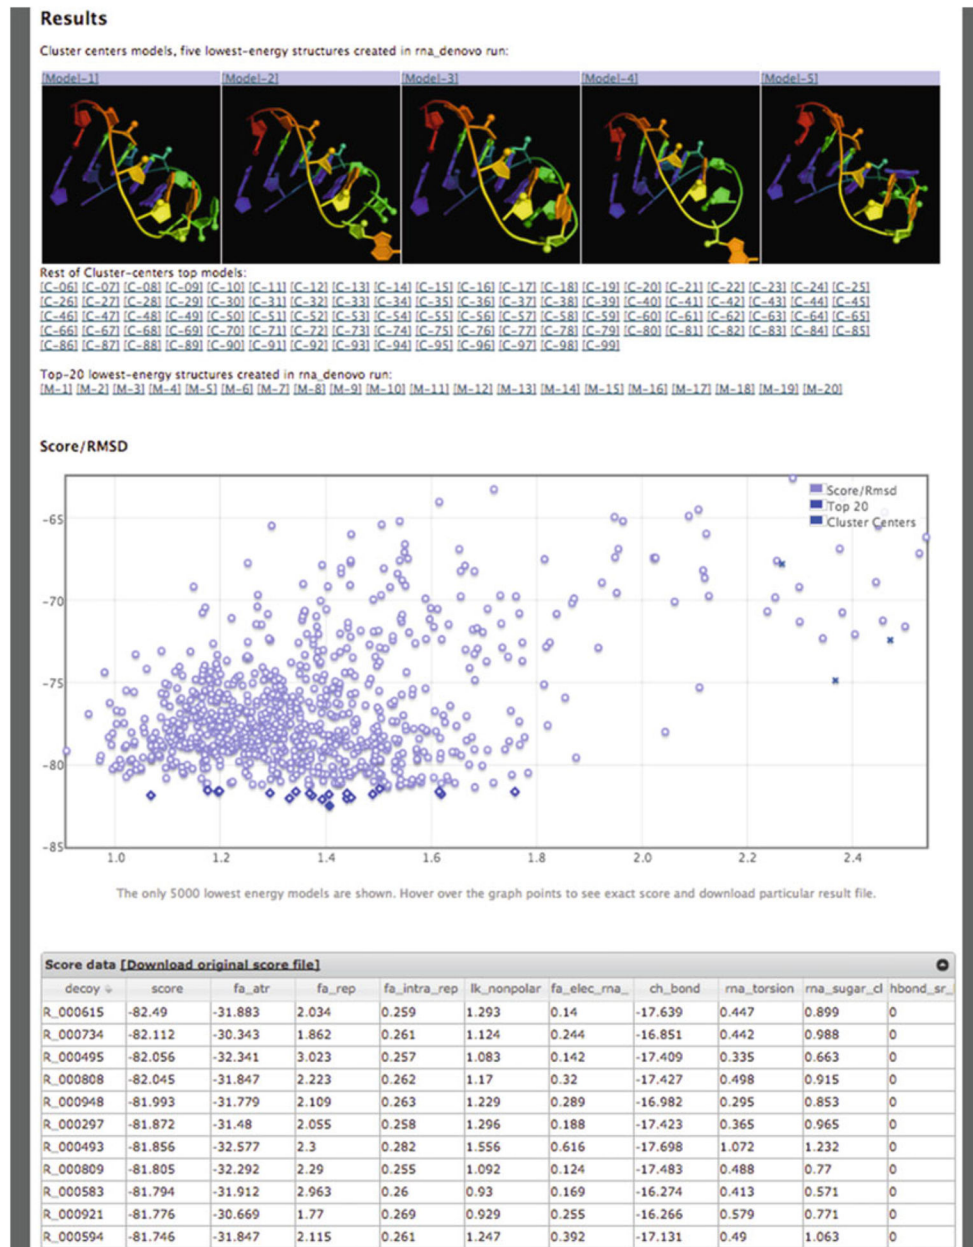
Results

Cluster centers models, five lowest-energy structures created in rna_denovo run:

[Model-1] [Model-2] [Model-3] [Model-4] [Model-5]

Rest of Cluster-centers top models:
[C-06] [C-07] [C-08] [C-09] [C-10] [C-11] [C-12] [C-13] [C-14] [C-15] [C-16] [C-17] [C-18] [C-19] [C-20] [C-21] [C-22] [C-23] [C-24] [C-25] [C-26] [C-27] [C-28] [C-29] [C-30] [C-31] [C-32] [C-33] [C-34] [C-35] [C-36] [C-37] [C-38] [C-39] [C-40] [C-41] [C-42] [C-43] [C-44] [C-45] [C-46] [C-47] [C-48] [C-49] [C-50] [C-51] [C-52] [C-53] [C-54] [C-55] [C-56] [C-57] [C-58] [C-59] [C-60] [C-61] [C-62] [C-63] [C-64] [C-65] [C-66] [C-67] [C-68] [C-69] [C-70] [C-71] [C-72] [C-73] [C-74] [C-75] [C-76] [C-77] [C-78] [C-79] [C-80] [C-81] [C-82] [C-83] [C-84] [C-85] [C-86] [C-87] [C-88] [C-89] [C-90] [C-91] [C-92] [C-93] [C-94] [C-95] [C-96] [C-97] [C-98] [C-99]

Top-20 lowest-energy structures created in rna_denovo run:
[M-1] [M-2] [M-3] [M-4] [M-5] [M-6] [M-7] [M-8] [M-9] [M-10] [M-11] [M-12] [M-13] [M-14] [M-15] [M-16] [M-17] [M-18] [M-19] [M-20]

Score/RMSD

Score/Rmsd
Top 20
Cluster Centers

-65
-70
-75
-80
-85
1.0 1.2 1.4 1.6 1.8 2.0 2.2 2.4

The only 5000 lowest energy models are shown. Hover over the graph points to see exact score and download particular result file.

Score data [Download original score file]

| decoy | score | fa_atr | fa_rep | fa_intra_rep | lk_nonpolar | fa_elec_rna_ | ch_bond | rna_torsion | rna_sugar_cl | hbond_sr_ |
|---|---|---|---|---|---|---|---|---|---|---|
| R_000615 | -82.49 | -31.883 | 2.034 | 0.259 | 1.293 | 0.14 | -17.639 | 0.447 | 0.899 | 0 |
| R_000734 | -82.112 | -30.343 | 1.862 | 0.261 | 1.124 | 0.244 | -16.851 | 0.442 | 0.988 | 0 |
| R_000495 | -82.056 | -32.341 | 3.023 | 0.257 | 1.083 | 0.142 | -17.409 | 0.335 | 0.663 | 0 |
| R_000808 | -82.045 | -31.847 | 2.223 | 0.262 | 1.17 | 0.32 | -17.427 | 0.498 | 0.915 | 0 |
| R_000948 | -81.993 | -31.779 | 2.109 | 0.263 | 1.229 | 0.289 | -16.982 | 0.295 | 0.853 | 0 |
| R_000297 | -81.872 | -31.48 | 2.055 | 0.258 | 1.296 | 0.188 | -17.423 | 0.365 | 0.965 | 0 |
| R_000493 | -81.856 | -32.577 | 2.3 | 0.282 | 1.556 | 0.616 | -17.698 | 1.072 | 1.232 | 0 |
| R_000809 | -81.805 | -32.292 | 2.29 | 0.255 | 1.092 | 0.124 | -17.483 | 0.488 | 0.77 | 0 |
| R_000583 | -81.794 | -31.912 | 2.963 | 0.26 | 0.93 | 0.169 | -16.274 | 0.413 | 0.571 | 0 |
| R_000921 | -81.776 | -30.669 | 1.77 | 0.269 | 0.929 | 0.255 | -16.266 | 0.579 | 0.771 | 0 |
| R_000594 | -81.746 | -31.847 | 2.115 | 0.261 | 1.247 | 0.392 | -17.131 | 0.49 | 1.063 | 0 |